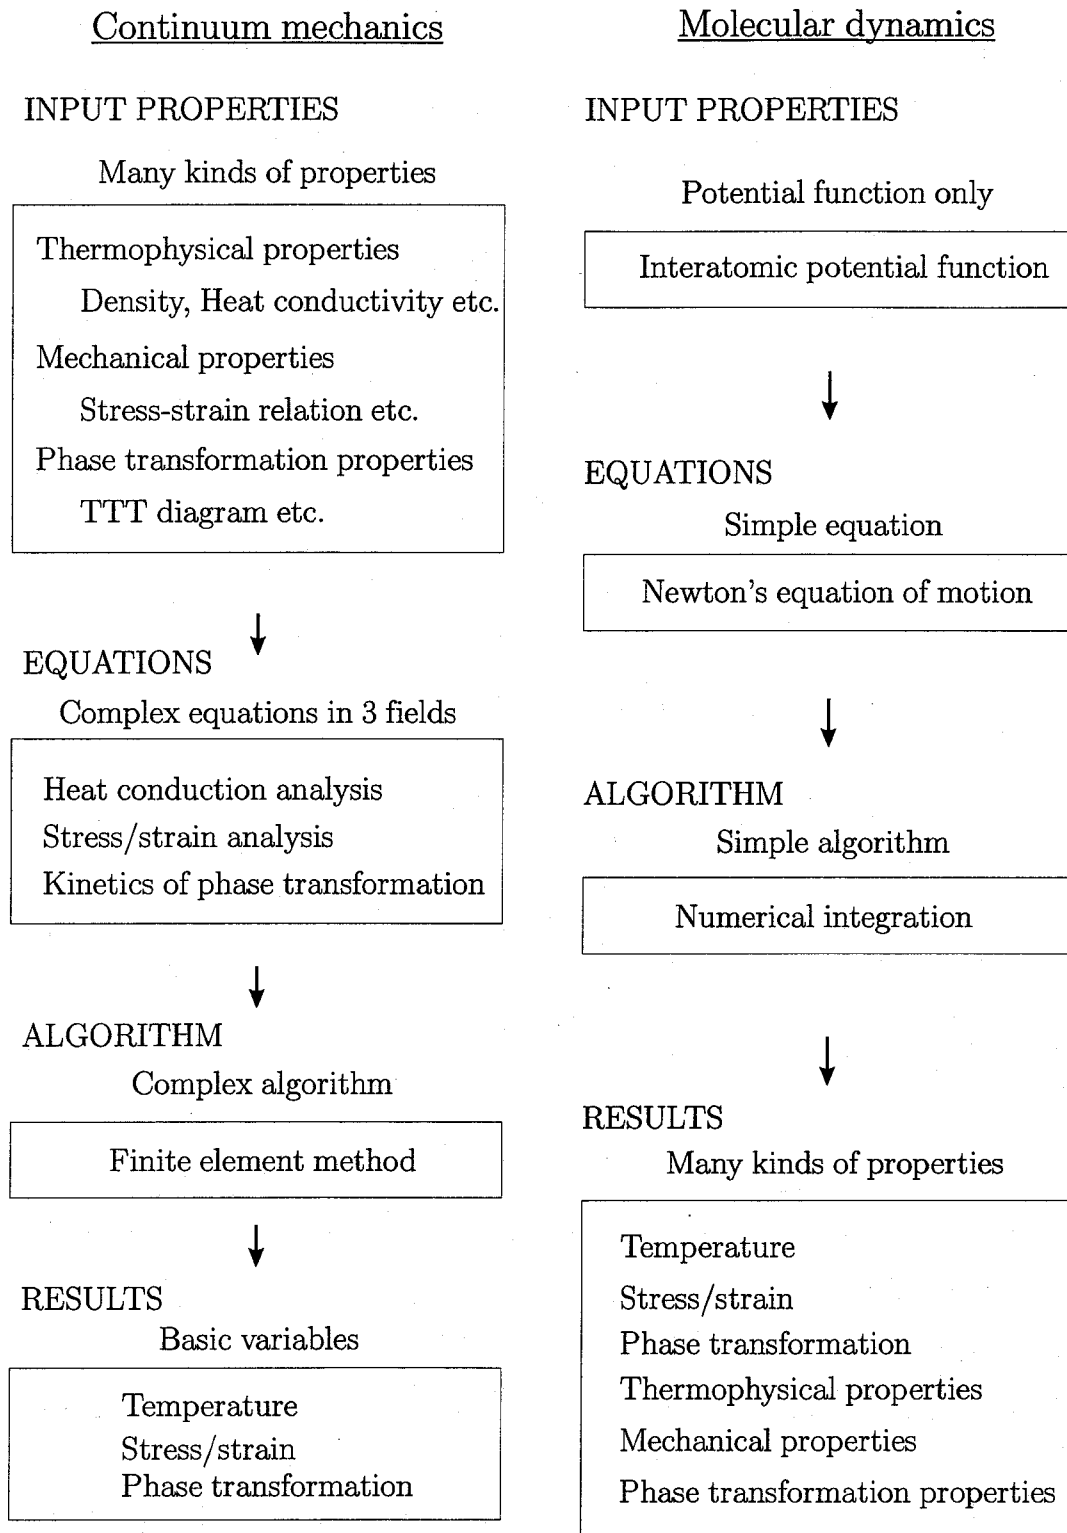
Continuum mechanics

INPUT PROPERTIES

Many kinds of properties

Thermophysical properties
Density, Heat conductivity etc.
Mechanical properties
Stress-strain relation etc.
Phase transformation properties
TTT diagram etc.

EQUATIONS

Complex equations in 3 fields

Heat conduction analysis
Stress/strain analysis
Kinetics of phase transformation

ALGORITHM

Complex algorithm

Finite element method

RESULTS

Basic variables

Temperature
Stress/strain
Phase transformation

Molecular dynamics

INPUT PROPERTIES

Potential function only

Interatomic potential function

EQUATIONS

Simple equation

Newton's equation of motion

ALGORITHM

Simple algorithm

Numerical integration

RESULTS

Many kinds of properties

Temperature
Stress/strain
Phase transformation
Thermophysical properties
Mechanical properties
Phase transformation properties